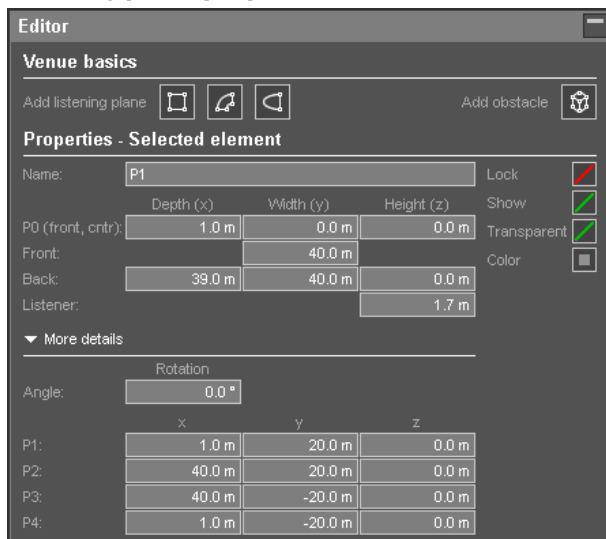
Editor

Venue basics

Add listening plane

Add obstacle

Properties - Selected element

Name: P1

Lock
Show
Transparent
Color

| | Depth (x) | Width (y) | Height (z) |
|---|---|---|---|
| P0 (front, cntr): | 1.0 m | 0.0 m | 0.0 m |
| Front: | | 40.0 m | |
| Back: | 39.0 m | 40.0 m | 0.0 m |
| Listener: | | | 1.7 m |

▼ More details

Rotation
Angle: 0.0 °

| | x | y | z |
|---|---|---|---|
| P1: | 1.0 m | 20.0 m | 0.0 m |
| P2: | 40.0 m | 20.0 m | 0.0 m |
| P3: | 40.0 m | -20.0 m | 0.0 m |
| P4: | 1.0 m | -20.0 m | 0.0 m |